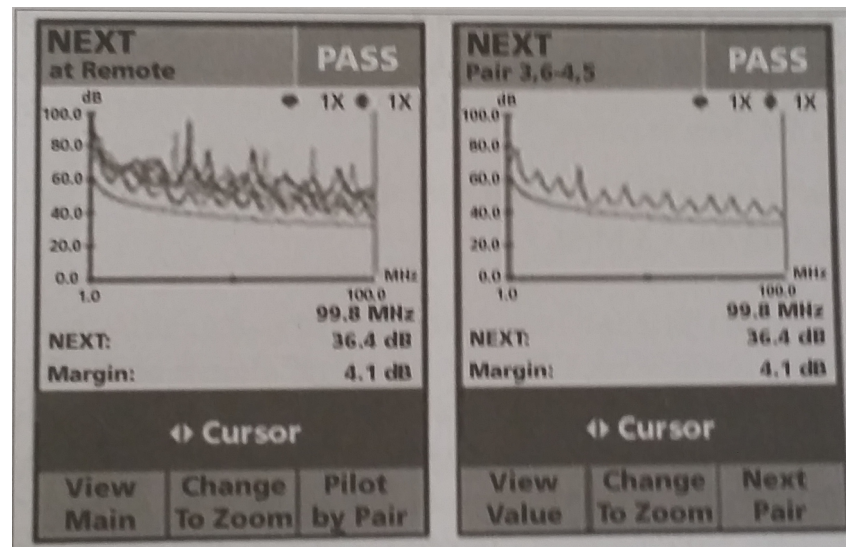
NEXT
at Remote

PASS

dB
1X 1X
100.0
80.0
60.0
40.0
20.0
0.0
1.0
100.0
MHz
99.8 MHz

NEXT: 36.4 dB
Margin: 4.1 dB

◊ Cursor

View Main
Change To Zoom
Pilot by Pair

NEXT
Pair 3,6-4,5

PASS

dB
1X 1X
100.0
80.0
60.0
40.0
20.0
0.0
1.0
100.0
MHz
99.8 MHz

NEXT: 36.4 dB
Margin: 4.1 dB

◊ Cursor

View Value
Change To Zoom
Next Pair